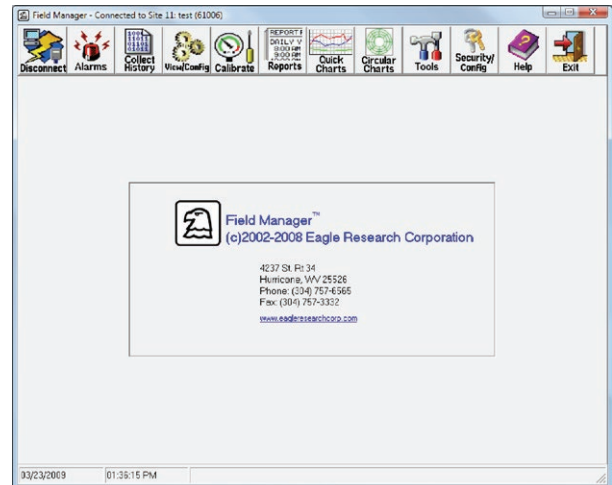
Field Manager - Connected to Site 11: test (61006)

Disconnect
Alarms
Collect History
View/Config
Calibrate
Reports
Quick Charts
Circular Charts
Tools
Security/ Config
Help
Exit

Field Manager™
(c)2002-2008 Eagle Research Corporation

4237 St. Rt 34
Hurricane, WV 25526
Phone: (304) 757-6565
Fax: (304) 757-3332
www.eagleresearchcorp.com

03/23/2009
01:36:15 PM